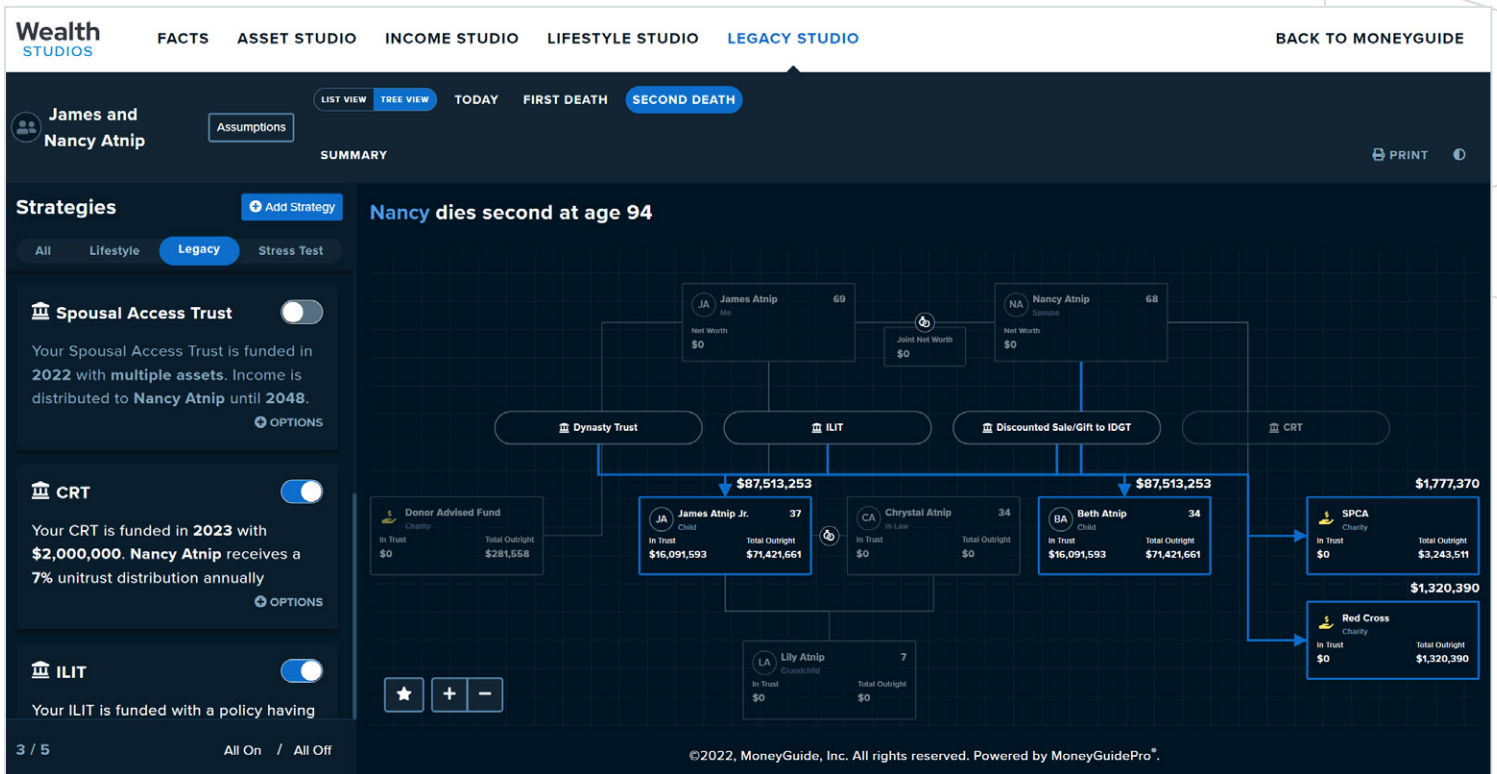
Wealth STUDIOS

FACTS ASSET STUDIO INCOME STUDIO LIFESTYLE STUDIO LEGACY STUDIO BACK TO MONEYGUIDE

James and Nancy Atnip

Assumptions

LIST VIEW TREE VIEW TODAY FIRST DEATH SECOND DEATH

SUMMARY

PRINT

Strategies

Add Strategy

All Lifestyle Legacy Stress Test

Spousal Access Trust

Your Spousal Access Trust is funded in 2022 with multiple assets. Income is distributed to Nancy Atnip until 2048.

OPTIONS

CRT

Your CRT is funded in 2023 with $2,000,000. Nancy Atnip receives a 7% unitrust distribution annually

OPTIONS

ILIT

Your ILIT is funded with a policy having

3 / 5 All On / All Off

Nancy dies second at age 94

JA James Atnip 69 Me Net Worth $0

Joint Net Worth $0

NA Nancy Atnip 68 Spouse Net Worth $0

Dynasty Trust

ILIT

Discounted Sale/Gift to IDGT

CRT

$87,513,253

$87,513,253

$1,777,370

Donor Advised Fund Charity In Trust $0 Total Outright $281,558

JA James Atnip Jr. 37 Child In Trust $16,091,593 Total Outright $71,421,661

CA Chrystal Atnip 34 In-Law In Trust $0 Total Outright $0

BA Beth Atnip 34 Child In Trust $16,091,593 Total Outright $71,421,661

SPCA Charity In Trust $0 Total Outright $3,243,511

$1,320,390

Red Cross Charity In Trust $0 Total Outright $1,320,390

LA Lily Atnip 7 Grandchild In Trust $0 Total Outright $0

©2022, MoneyGuide, Inc. All rights reserved. Powered by MoneyGuidePro®.